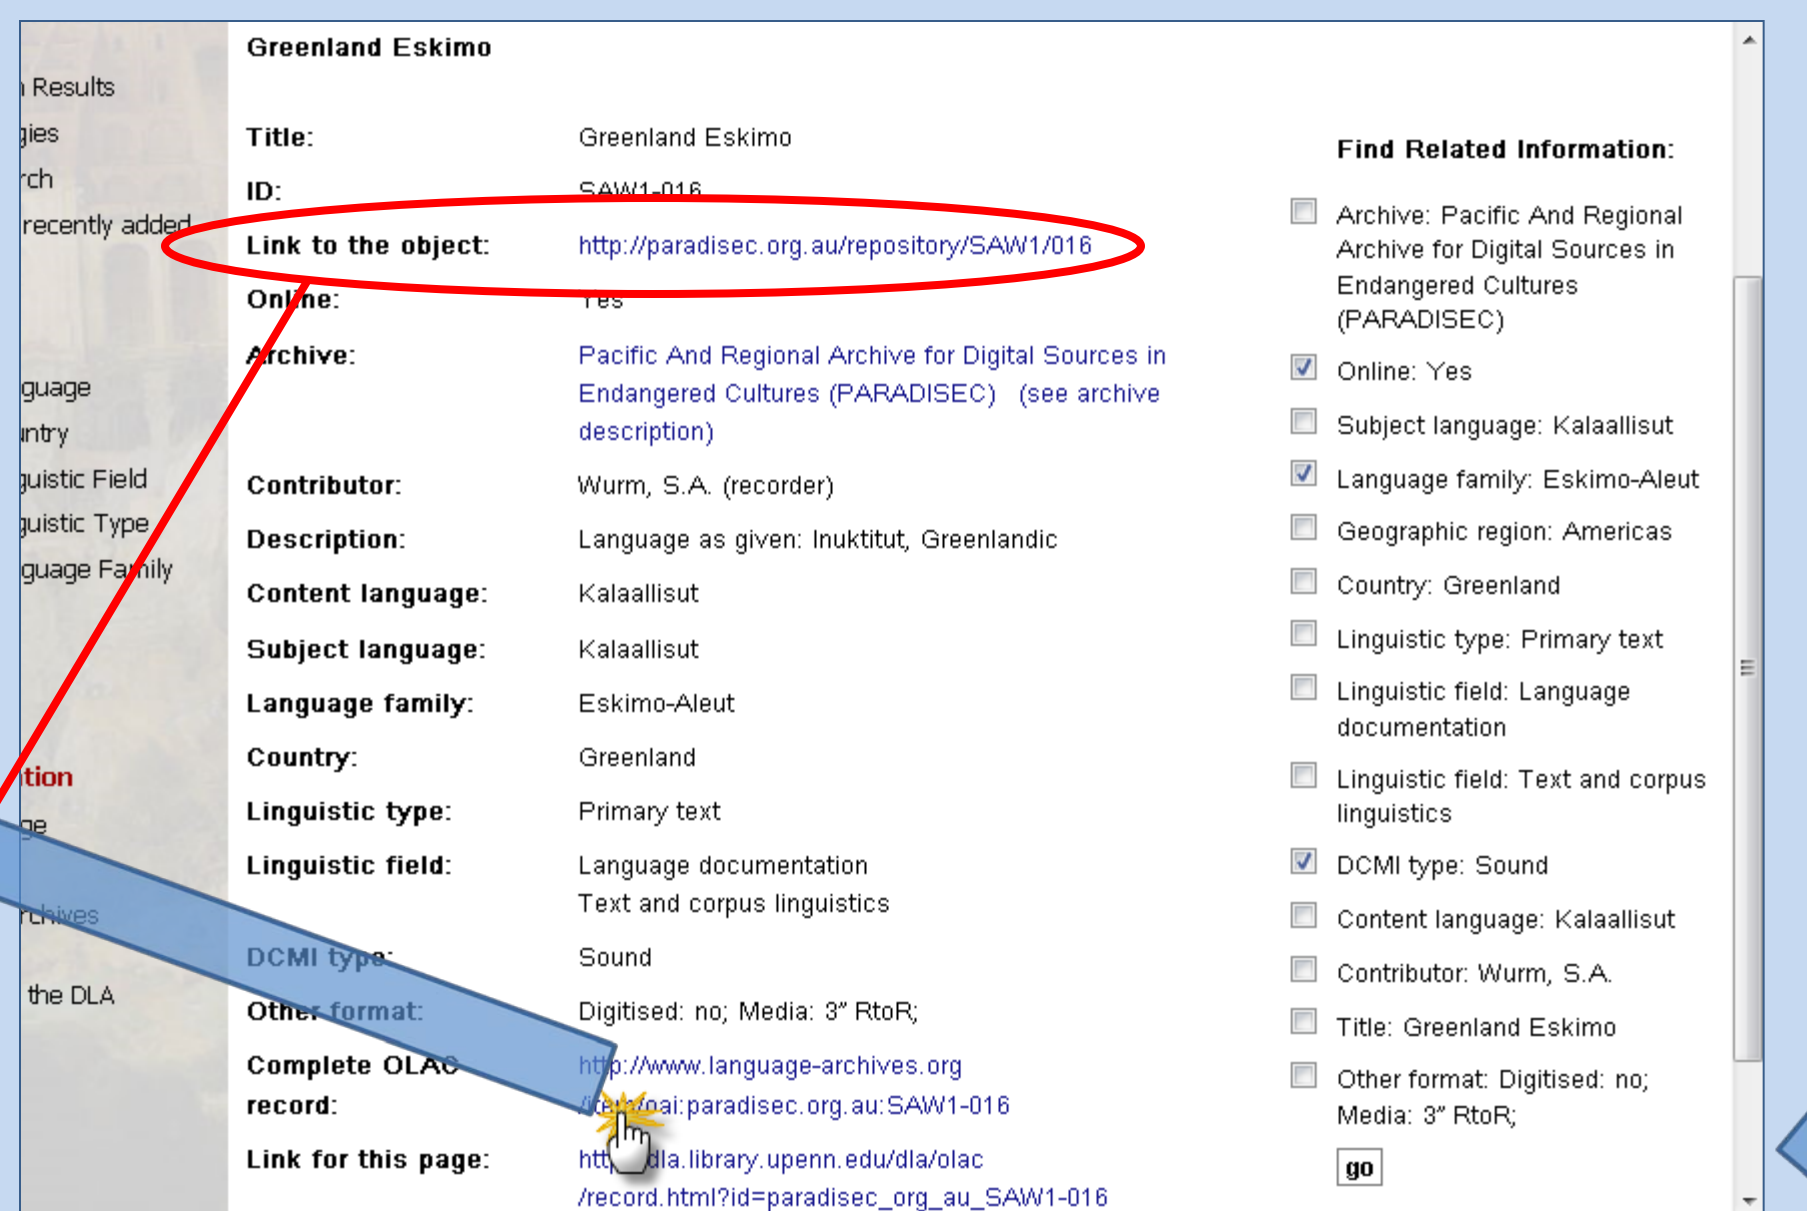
Results
gies
rch
recently added

guage
intry
guistic Field
guistic Type
guage Family

tion
ge

rchives

the DLA

Greenland Eskimo

| | |
|---|---|
| Title: | Greenland Eskimo |
| ID: | SAW1-016 |
| Link to the object: | http://paradisec.org.au/repository/SAW1/016 |
| Online: | Yes |
| Archive: | Pacific And Regional Archive for Digital Sources in Endangered Cultures (PARADISEC) (see archive description) |
| Contributor: | Wurm, S.A. (recorder) |
| Description: | Language as given: Inuktitut, Greenlandic |
| Content language: | Kalaallisut |
| Subject language: | Kalaallisut |
| Language family: | Eskimo-Aleut |
| Country: | Greenland |
| Linguistic type: | Primary text |
| Linguistic field: | Language documentation<br>Text and corpus linguistics |
| DCMI type: | Sound |
| Other format: | Digitised: no; Media: 3" RtoR; |
| Complete OLAC record: | http://www.language-archives.org/item/oai:paradisec.org.au:SAW1-016 |
| Link for this page: | http://dla.library.upenn.edu/dla/olac/record.html?id=paradisec_org_au_SAW1-016 |

Find Related Information:

Archive: Pacific And Regional Archive for Digital Sources in Endangered Cultures (PARADISEC)
Online: Yes
Subject language: Kalaallisut
Language family: Eskimo-Aleut
Geographic region: Americas
Country: Greenland
Linguistic type: Primary text
Linguistic field: Language documentation
Linguistic field: Text and corpus linguistics
DCMI type: Sound
Content language: Kalaallisut
Contributor: Wurm, S.A.
Title: Greenland Eskimo
Other format: Digitised: no; Media: 3" RtoR;
go